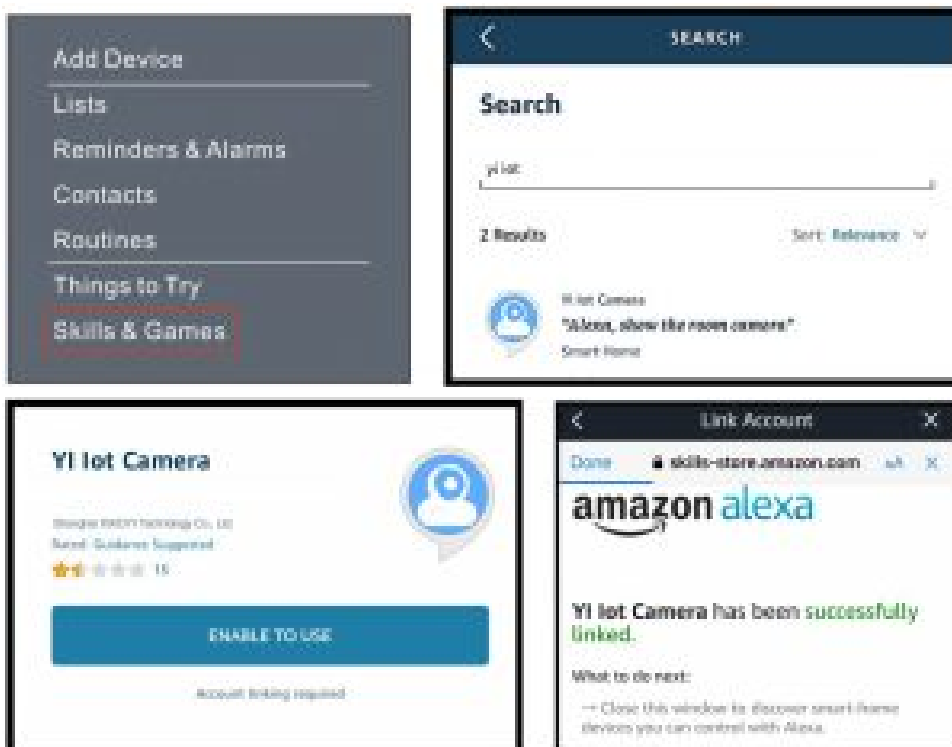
Add Device
Lists
Reminders & Alarms
Contacts
Routines
Things to Try
Skills & Games

SEARCH

Search

yi iot

2 Results

Sort: Relevance

Yi Iot Camera
"Alexa, show the room camera"
Smart Home

YI Iot Camera

Shanghai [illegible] Technology Co., Ltd
Rated: Guidance Suggested
15

ENABLE TO USE

Account linking required

Link Account

Done skills-store.amazon.com AA

amazon alexa

YI Iot Camera has been successfully linked.

What to do next:

→ Close this window to discover smart home devices you can control with Alexa.